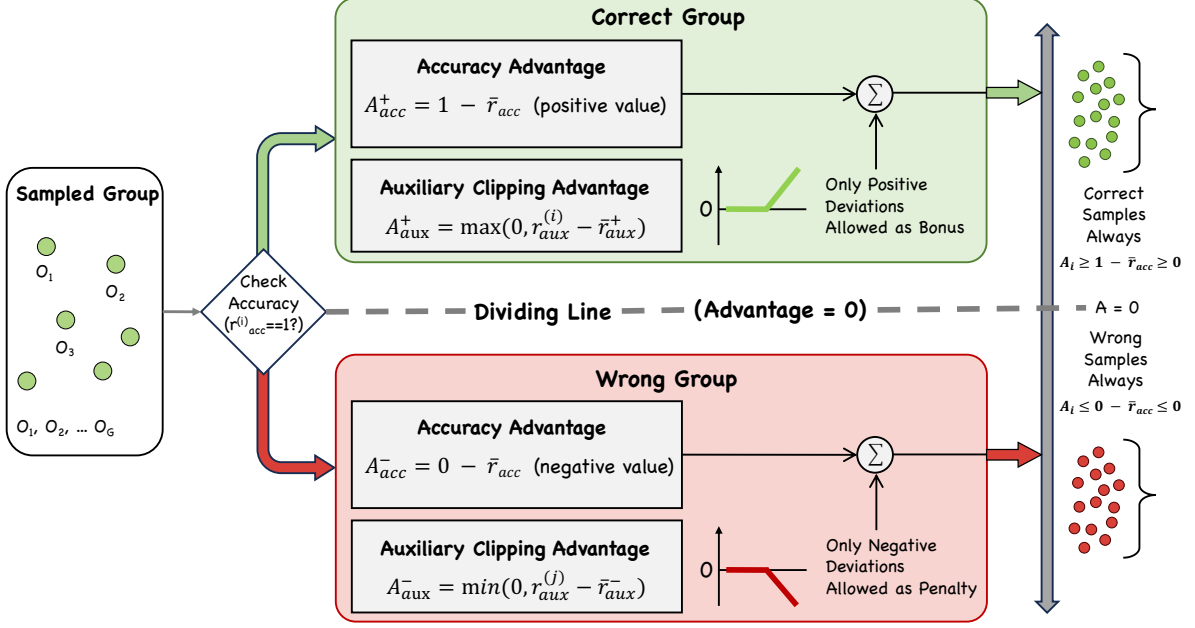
Sampled Group

$O_1$

$O_2$

$O_3$

$O_1$, $O_2$, … $O_G$

Check Accuracy ($r^{(i)}_{acc}$==1?)

Correct Group

Accuracy Advantage

$A^{+}_{acc} = 1 - \bar{r}_{acc}$ (positive value)

$\sum$

Auxiliary Clipping Advantage

$A^{+}_{aux} = \max(0, r^{(i)}_{aux} - \bar{r}^{+}_{aux})$

0

Only Positive Deviations Allowed as Bonus

Dividing Line (Advantage = 0)

A = 0

Correct Samples Always

$A_i \geq 1 - \bar{r}_{acc} \geq 0$

Wrong Samples Always

$A_i \leq 0 - \bar{r}_{acc} \leq 0$

Wrong Group

Accuracy Advantage

$A^{-}_{acc} = 0 - \bar{r}_{acc}$ (negative value)

$\sum$

Auxiliary Clipping Advantage

$A^{-}_{aux} = \min(0, r^{(j)}_{aux} - \bar{r}^{-}_{aux})$

0

Only Negative Deviations Allowed as Penalty